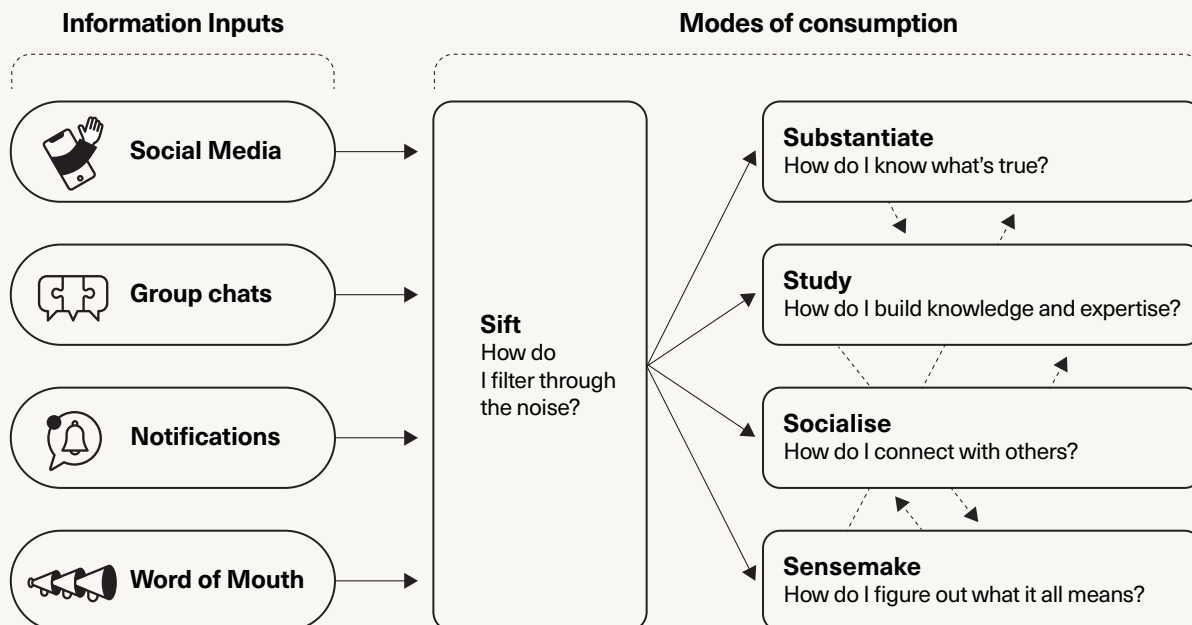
Information Inputs

Modes of consumption

Social Media

Group chats

Notifications

Word of Mouth

Sift
How do I filter through the noise?

Substantiate
How do I know what's true?

Study
How do I build knowledge and expertise?

Socialise
How do I connect with others?

Sensemake
How do I figure out what it all means?